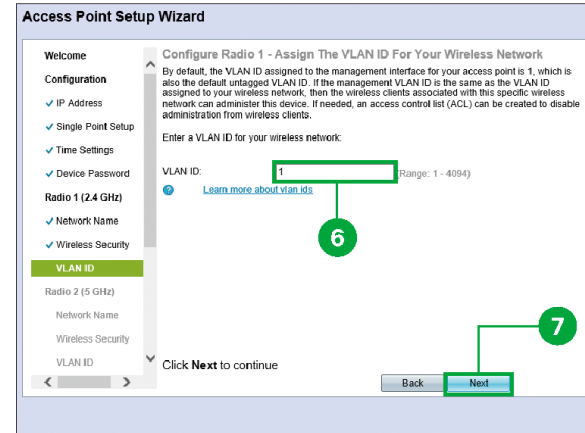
Access Point Setup Wizard

Welcome
Configuration
✓ IP Address
✓ Single Point Setup
✓ Time Settings
✓ Device Password
Radio 1 (2.4 GHz)
✓ Network Name
✓ Wireless Security
VLAN ID
Radio 2 (5 GHz)
Network Name
Wireless Security
VLAN ID

Configure Radio 1 - Assign The VLAN ID For Your Wireless Network

By default, the VLAN ID assigned to the management interface for your access point is 1, which is also the default untagged VLAN ID. If the management VLAN ID is the same as the VLAN ID assigned to your wireless network, then the wireless clients associated with this specific wireless network can administer this device. If needed, an access control list (ACL) can be created to disable administration from wireless clients.

Enter a VLAN ID for your wireless network:

VLAN ID: 1 (Range: 1 - 4094)

Learn more about vlan ids

6

7

Click **Next** to continue

Back Next